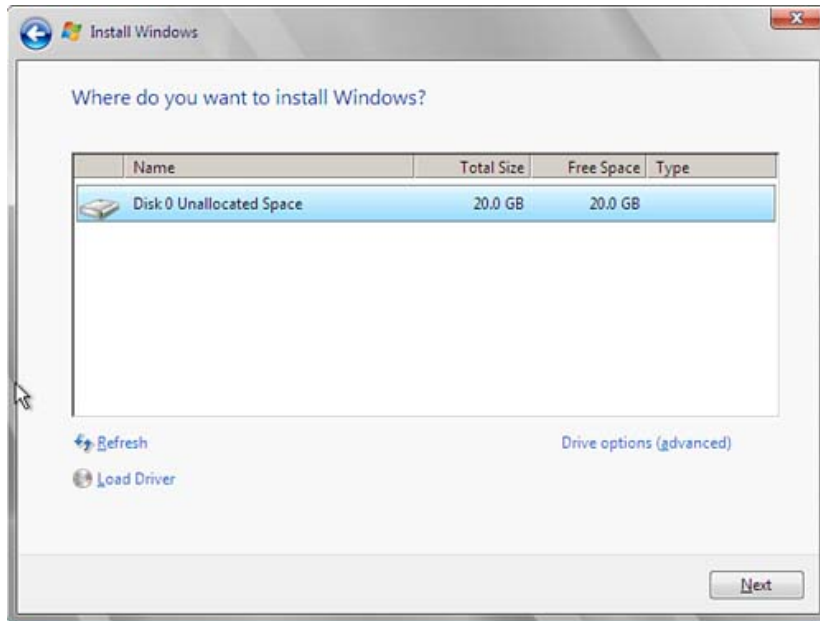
Install Windows

Where do you want to install Windows?

| | Name | Total Size | Free Space | Type |
|---|---|---|---|---|
| | Disk 0 Unallocated Space | 20.0 GB | 20.0 GB | |

Refresh

Load Driver

Drive options (advanced)

Next